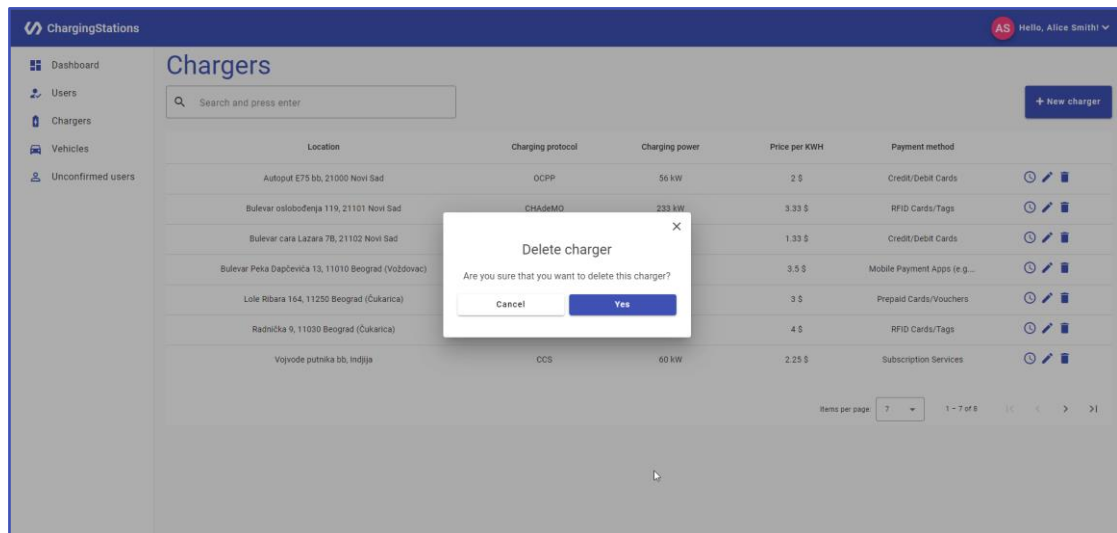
ChargingStations

AS Hello, Alice Smith!

Dashboard
Users
Chargers
Vehicles
Unconfirmed users

Chargers

Search and press enter

+ New charger

| Location | Charging protocol | Charging power | Price per KWH | Payment method |
|---|---|---|---|---|
| Autoput E75 bb, 21000 Novi Sad | OCPP | 56 kW | 2 $ | Credit/Debit Cards |
| Bulevar oslobođenja 119, 21101 Novi Sad | CHAdeMO | 233 kW | 3.33 $ | RFID Cards/Tags |
| Bulevar cara Lazara 7B, 21102 Novi Sad | | | 1.33 $ | Credit/Debit Cards |
| Bulevar Peka Dapčevića 13, 11010 Beograd (Voždovac) | | | 3.5 $ | Mobile Payment Apps (e.g.... |
| Lole Ribara 164, 11250 Beograd (Čukarica) | | | 3 $ | Prepaid Cards/Vouchers |
| Radnička 9, 11030 Beograd (Čukarica) | | | 4 $ | RFID Cards/Tags |
| Vojvode putnika bb, Inđija | CCS | 60 kW | 2.25 $ | Subscription Services |

Items per page: 7 1 – 7 of 8

Delete charger

Are you sure that you want to delete this charger?

Cancel Yes